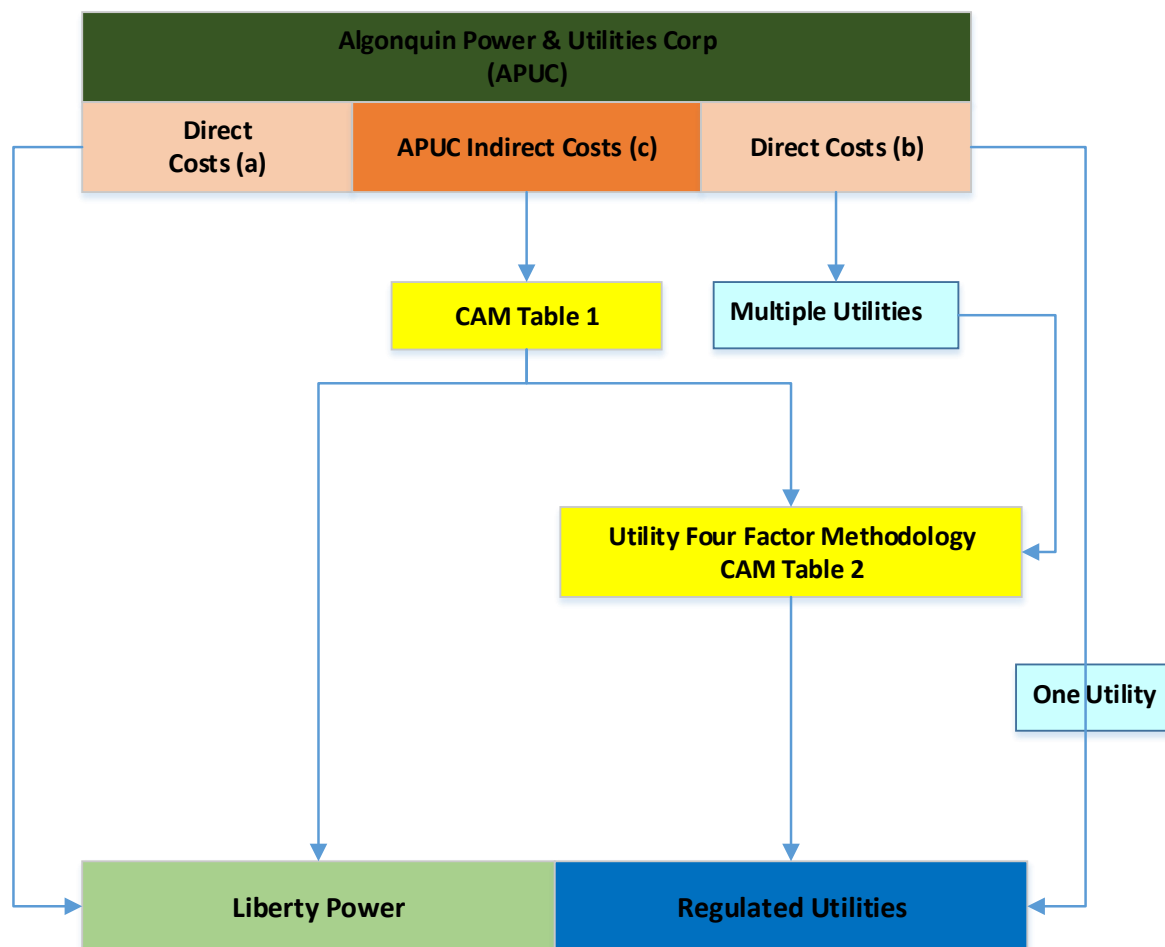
Algonquin Power & Utilities Corp
(APUC)

Direct Costs (a)

APUC Indirect Costs (c)

Direct Costs (b)

CAM Table 1

Multiple Utilities

Utility Four Factor Methodology
CAM Table 2

One Utility

Liberty Power

Regulated Utilities